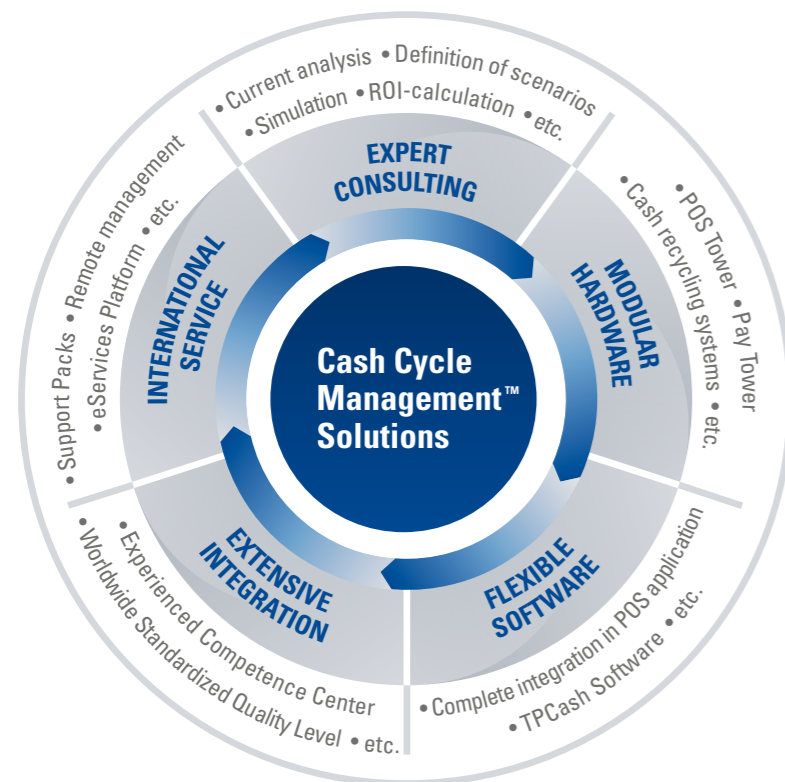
• Current analysis • Definition of scenarios
• Simulation • ROI-calculation • etc.

EXPERT CONSULTING

• POS Tower • Pay Tower
• Cash recycling systems • etc.

MODULAR HARDWARE

FLEXIBLE SOFTWARE

• Complete integration in POS application
• TPCash Software • etc.

EXTENSIVE INTEGRATION

• Experienced Competence Center
• Worldwide Standardized Quality Level • etc.

INTERNATIONAL SERVICE

• Support Packs • Remote management
• eServices Platform • etc.

Cash Cycle Management™ Solutions